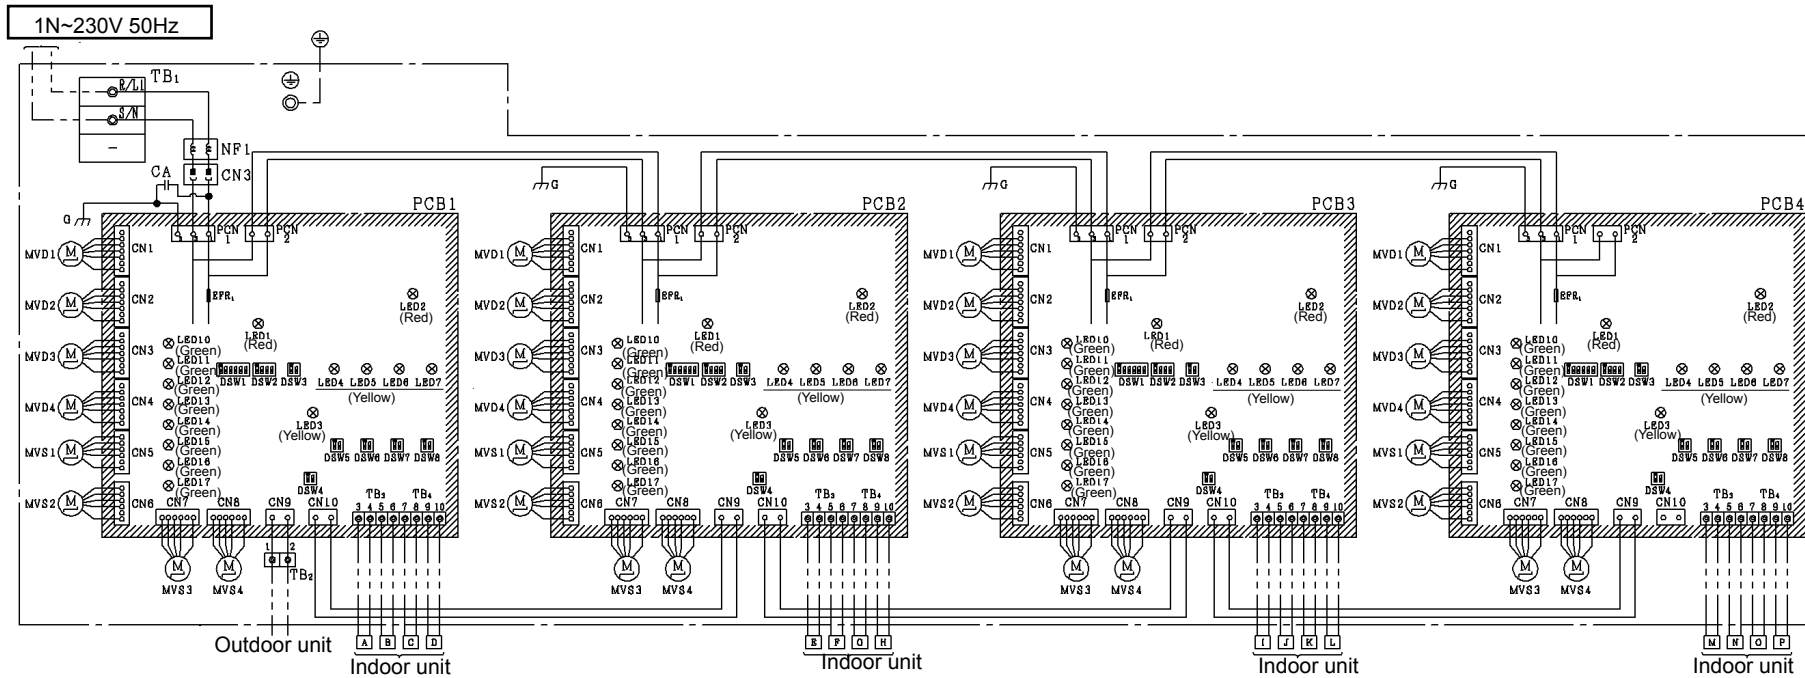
1N~230V 50Hz

TB1
R/L1
S/N

NF1
CN3
CA
G

PCB1
PCN 1
PCN 2
MVD1 M CN1
MVD2 M CN2
MVD3 M CN3
MVD4 M CN4
MVS1 M CN5
MVS2 M CN6
EFR1
LED2 (Red)
LED1 (Red)
LED10 (Green)
LED11 (Green)
LED12 (Green)
LED13 (Green)
LED14 (Green)
LED15 (Green)
LED16 (Green)
LED17 (Green)
DSW1 DSW2 DSW3
LED4 LED5 LED6 LED7
(Yellow)
LED3 (Yellow)
DSW5 DSW6 DSW7 DSW8
DSW4
CN7 CN8 CN9 CN10
TB3 TB4
3 4 5 6 7 8 9 10
1 2
TB2
M MVS3
M MVS4

PCB2
G
PCN 1
PCN 2
MVD1 M CN1
MVD2 M CN2
MVD3 M CN3
MVD4 M CN4
MVS1 M CN5
MVS2 M CN6
EFR1
LED2 (Red)
LED1 (Red)
LED10 (Green)
LED11 (Green)
LED12 (Green)
LED13 (Green)
LED14 (Green)
LED15 (Green)
LED16 (Green)
LED17 (Green)
DSW1 DSW2 DSW3
LED4 LED5 LED6 LED7
(Yellow)
LED3 (Yellow)
DSW5 DSW6 DSW7 DSW8
DSW4
CN7 CN8 CN9 CN10
TB3 TB4
3 4 5 6 7 8 9 10
M MVS3
M MVS4

PCB3
G
PCN 1
PCN 2
MVD1 M CN1
MVD2 M CN2
MVD3 M CN3
MVD4 M CN4
MVS1 M CN5
MVS2 M CN6
EFR1
LED2 (Red)
LED1 (Red)
LED10 (Green)
LED11 (Green)
LED12 (Green)
LED13 (Green)
LED14 (Green)
LED15 (Green)
LED16 (Green)
LED17 (Green)
DSW1 DSW2 DSW3
LED4 LED5 LED6 LED7
(Yellow)
LED3 (Yellow)
DSW5 DSW6 DSW7 DSW8
DSW4
CN7 CN8 CN9 CN10
TB3 TB4
3 4 5 6 7 8 9 10
M MVS3
M MVS4

PCB4
G
PCN 1
PCN 2
MVD1 M CN1
MVD2 M CN2
MVD3 M CN3
MVD4 M CN4
MVS1 M CN5
MVS2 M CN6
EFR1
LED2 (Red)
LED1 (Red)
LED10 (Green)
LED11 (Green)
LED12 (Green)
LED13 (Green)
LED14 (Green)
LED15 (Green)
LED16 (Green)
LED17 (Green)
DSW1 DSW2 DSW3
LED4 LED5 LED6 LED7
(Yellow)
LED3 (Yellow)
DSW5 DSW6 DSW7 DSW8
DSW4
CN7 CN8 CN9 CN10
TB3 TB4
3 4 5 6 7 8 9 10
M MVS3
M MVS4

Outdoor unit
A B C D
Indoor unit
E F G H
Indoor unit
I J K L
Indoor unit
M N O P
Indoor unit